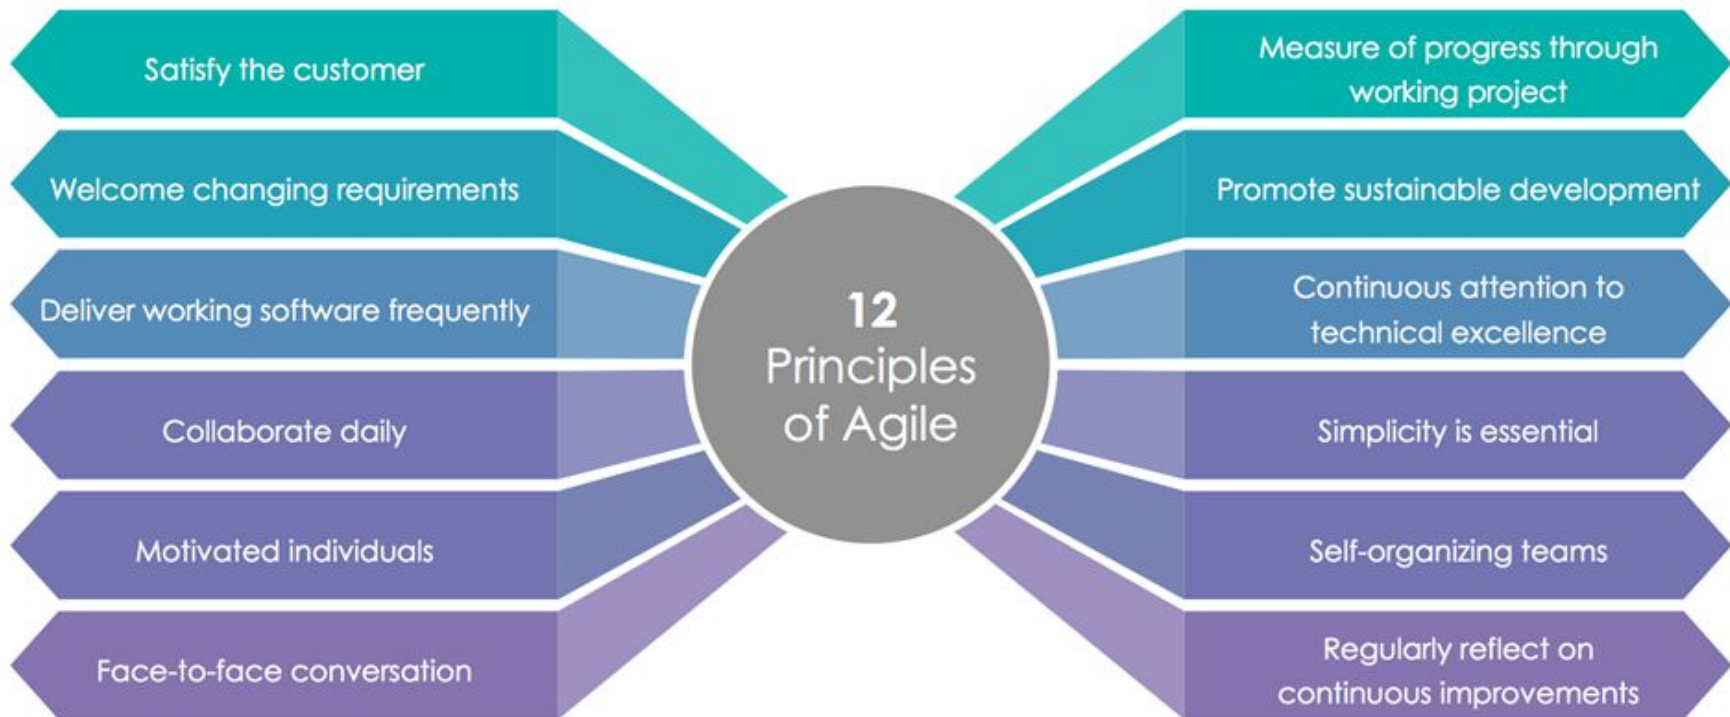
12
Principles
of Agile

Satisfy the customer

Welcome changing requirements

Deliver working software frequently

Collaborate daily

Motivated individuals

Face-to-face conversation

Measure of progress through working project

Promote sustainable development

Continuous attention to technical excellence

Simplicity is essential

Self-organizing teams

Regularly reflect on continuous improvements